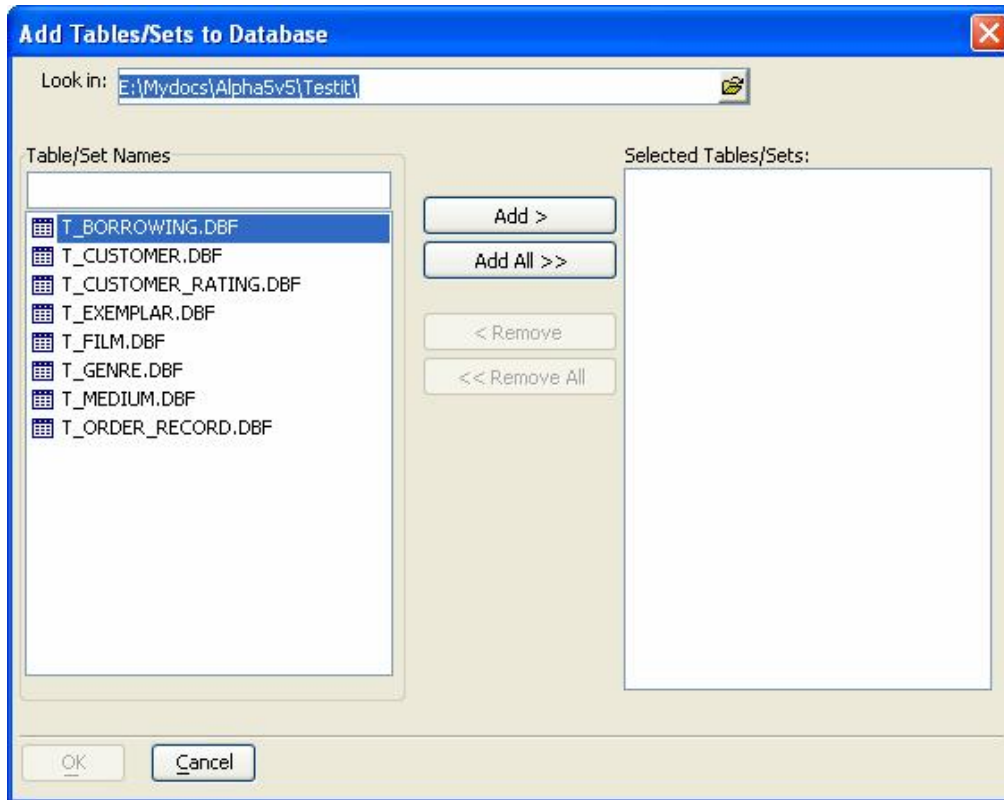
Add Tables/Sets to Database

Look in: E:\Mydocs\Alpha5v5\Testit\

Table/Set Names

T_BORROWING.DBF
T_CUSTOMER.DBF
T_CUSTOMER_RATING.DBF
T_EXEMPLAR.DBF
T_FILM.DBF
T_GENRE.DBF
T_MEDIUM.DBF
T_ORDER_RECORD.DBF

Add >
Add All >>
< Remove
<< Remove All

Selected Tables/Sets:

OK
Cancel